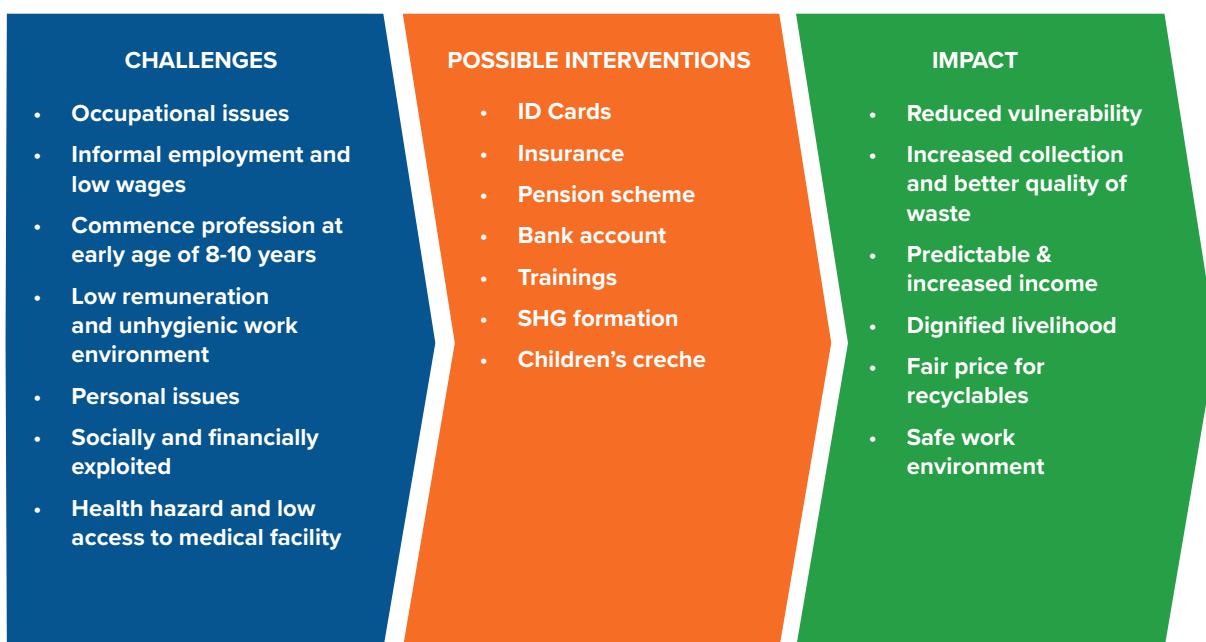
CHALLENGES

- Occupational issues
- Informal employment and low wages
- Commence profession at early age of 8-10 years
- Low remuneration and unhygienic work environment
- Personal issues
- Socially and financially exploited
- Health hazard and low access to medical facility

POSSIBLE INTERVENTIONS

- ID Cards
- Insurance
- Pension scheme
- Bank account
- Trainings
- SHG formation
- Children's creche

IMPACT

- Reduced vulnerability
- Increased collection and better quality of waste
- Predictable & increased income
- Dignified livelihood
- Fair price for recyclables
- Safe work environment